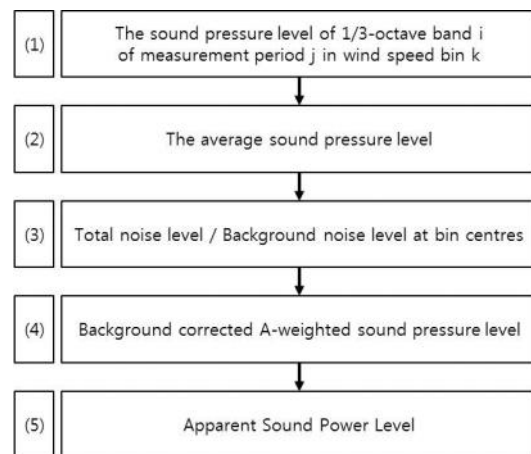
(1)

The sound pressure level of 1/3-octave band i of measurement period j in wind speed bin k

(2)

The average sound pressure level

(3)

Total noise level / Background noise level at bin centres

(4)

Background corrected A-weighted sound pressure level

(5)

Apparent Sound Power Level